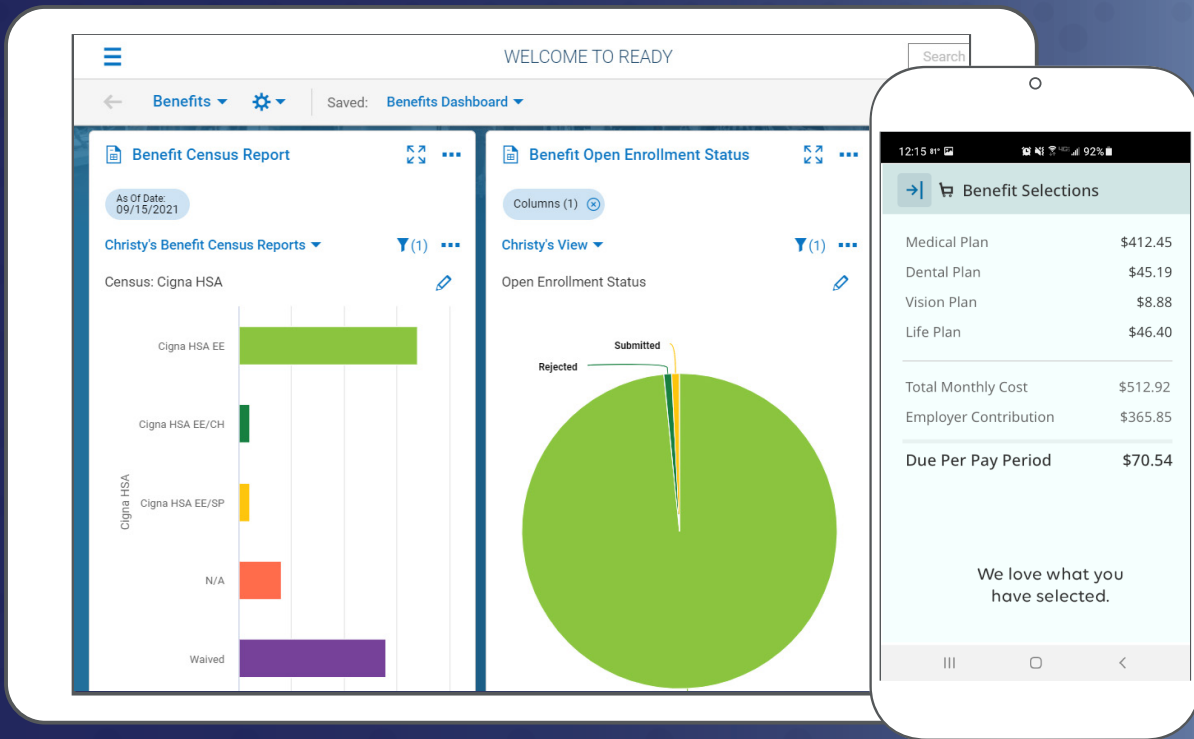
WELCOME TO READY

Search

Benefits

Saved: Benefits Dashboard

Benefit Census Report

As Of Date: 09/15/2021

Christy's Benefit Census Reports

(1)

Census: Cigna HSA

Cigna HSA

Cigna HSA EE

Cigna HSA EE/CH

Cigna HSA EE/SP

N/A

Waived

Benefit Open Enrollment Status

Columns (1)

Christy's View

(1)

Open Enrollment Status

Submitted

Rejected

12:15 92%

Benefit Selections

| | |
|---|---|
| Medical Plan | \$412.45 |
| Dental Plan | \$45.19 |
| Vision Plan | \$8.88 |
| Life Plan | \$46.40 |
| Total Monthly Cost | \$512.92 |
| Employer Contribution | \$365.85 |
| Due Per Pay Period | \$70.54 |

We love what you have selected.